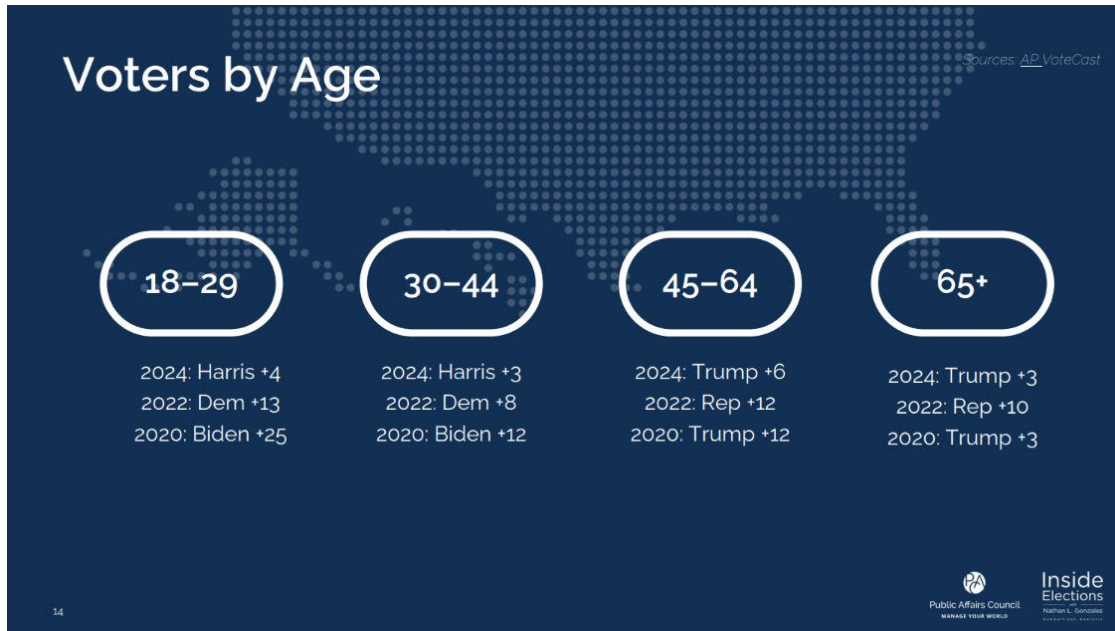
Voters by Age

Sources: AP VoteCast

18–29

2024: Harris +4
2022: Dem +13
2020: Biden +25

30–44

2024: Harris +3
2022: Dem +8
2020: Biden +12

45–64

2024: Trump +6
2022: Rep +12
2020: Trump +12

65+

2024: Trump +3
2022: Rep +10
2020: Trump +3

14

Public Affairs Council
MANAGE YOUR WORLD

Inside Elections
with Nathan L. Gonzales
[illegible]